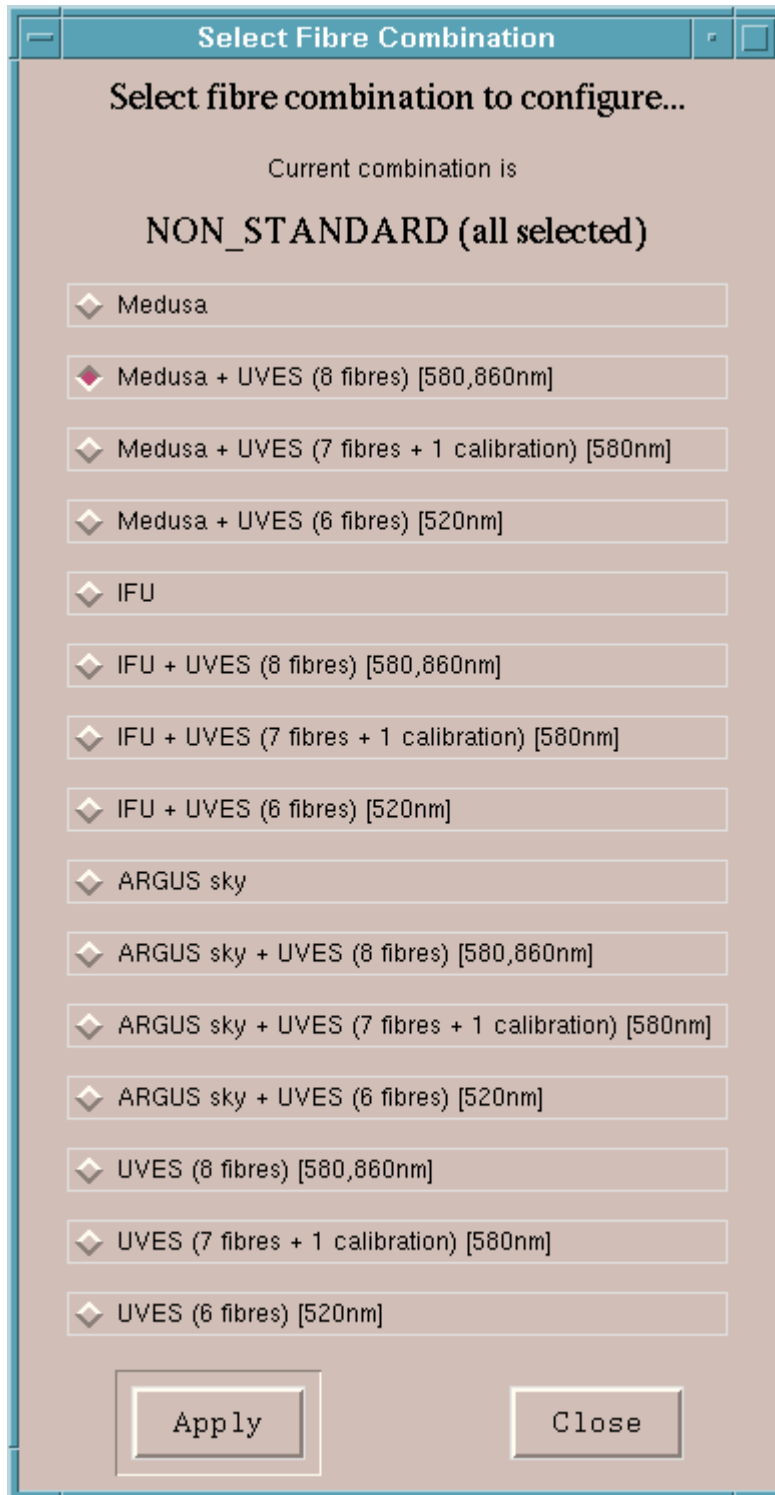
Select Fibre Combination

Select fibre combination to configure...

Current combination is

NON_STANDARD (all selected)

Medusa

Medusa + UVES (8 fibres) [580,860nm]

Medusa + UVES (7 fibres + 1 calibration) [580nm]

Medusa + UVES (6 fibres) [520nm]

IFU

IFU + UVES (8 fibres) [580,860nm]

IFU + UVES (7 fibres + 1 calibration) [580nm]

IFU + UVES (6 fibres) [520nm]

ARGUS sky

ARGUS sky + UVES (8 fibres) [580,860nm]

ARGUS sky + UVES (7 fibres + 1 calibration) [580nm]

ARGUS sky + UVES (6 fibres) [520nm]

UVES (8 fibres) [580,860nm]

UVES (7 fibres + 1 calibration) [580nm]

UVES (6 fibres) [520nm]

Apply

Close